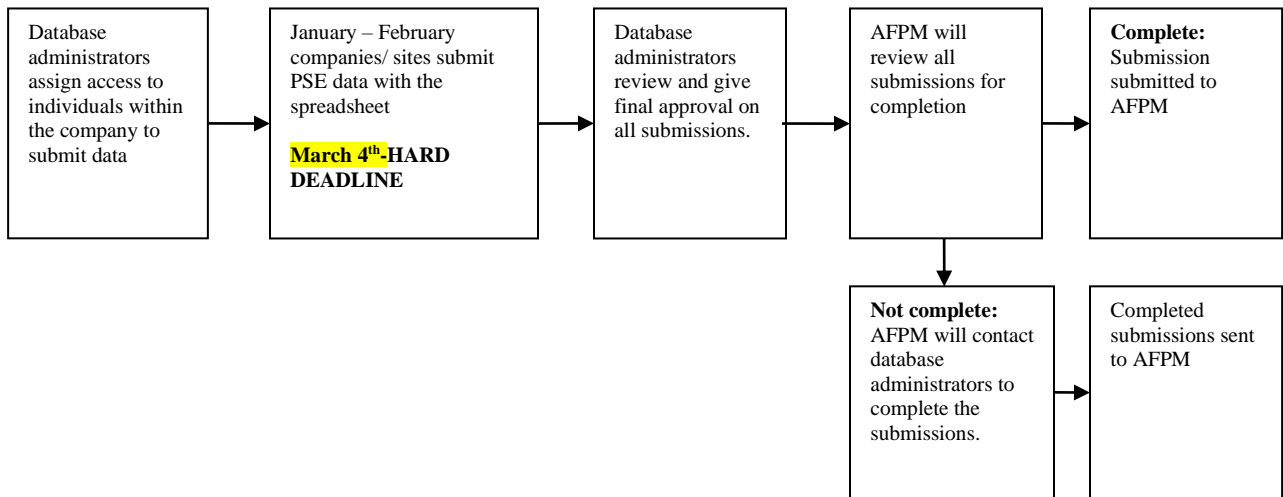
Database administrators assign access to individuals within the company to submit data

January – February companies/ sites submit PSE data with the spreadsheet

March 4$^{th}$-HARD DEADLINE

Database administrators review and give final approval on all submissions.

AFPM will review all submissions for completion

Complete: Submission submitted to AFPM

Not complete: AFPM will contact database administrators to complete the submissions.

Completed submissions sent to AFPM